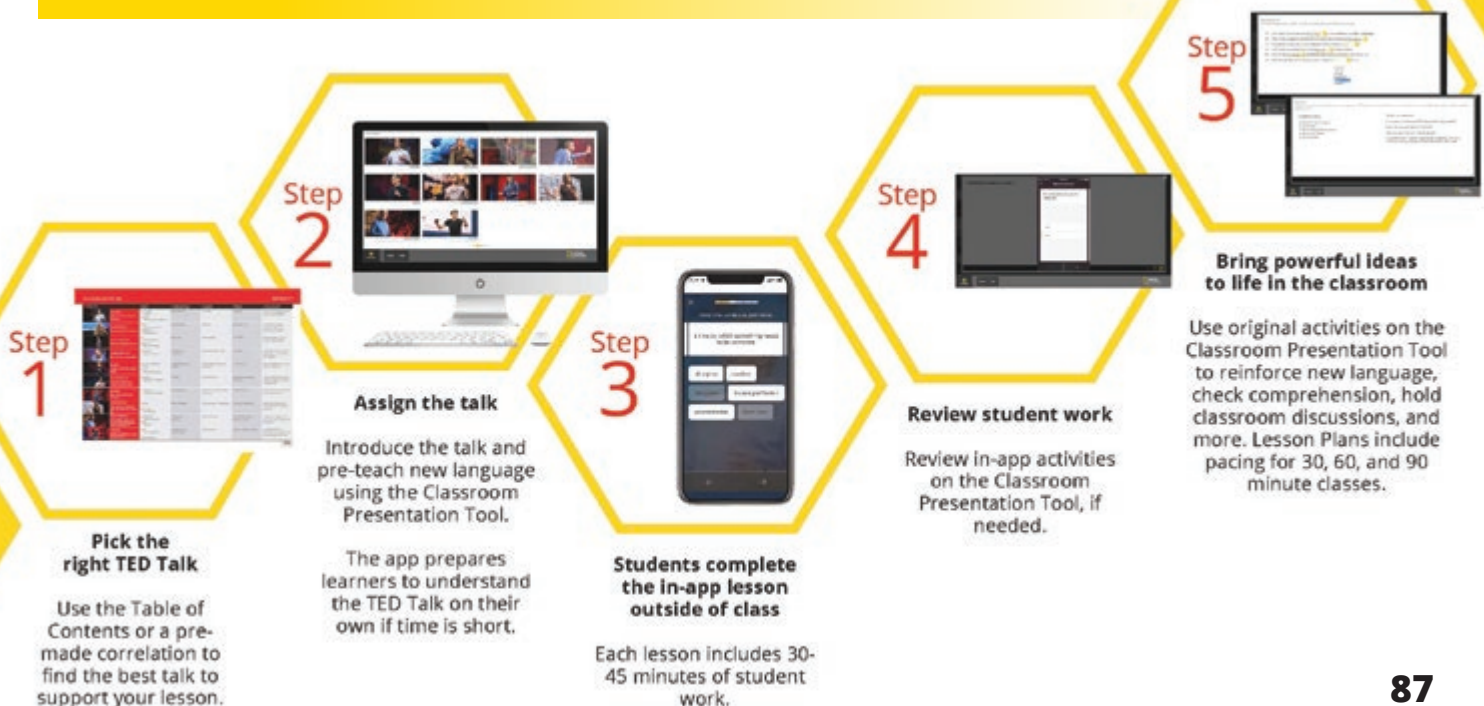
Step 1

Pick the right TED Talk

Use the Table of Contents or a pre-made correlation to find the best talk to support your lesson.

Step 2

Assign the talk

Introduce the talk and pre-teach new language using the Classroom Presentation Tool.

The app prepares learners to understand the TED Talk on their own if time is short.

Step 3

Students complete the in-app lesson outside of class

Each lesson includes 30-45 minutes of student work.

Step 4

Review student work

Review in-app activities on the Classroom Presentation Tool, if needed.

Step 5

Bring powerful ideas to life in the classroom

Use original activities on the Classroom Presentation Tool to reinforce new language, check comprehension, hold classroom discussions, and more. Lesson Plans include pacing for 30, 60, and 90 minute classes.

87